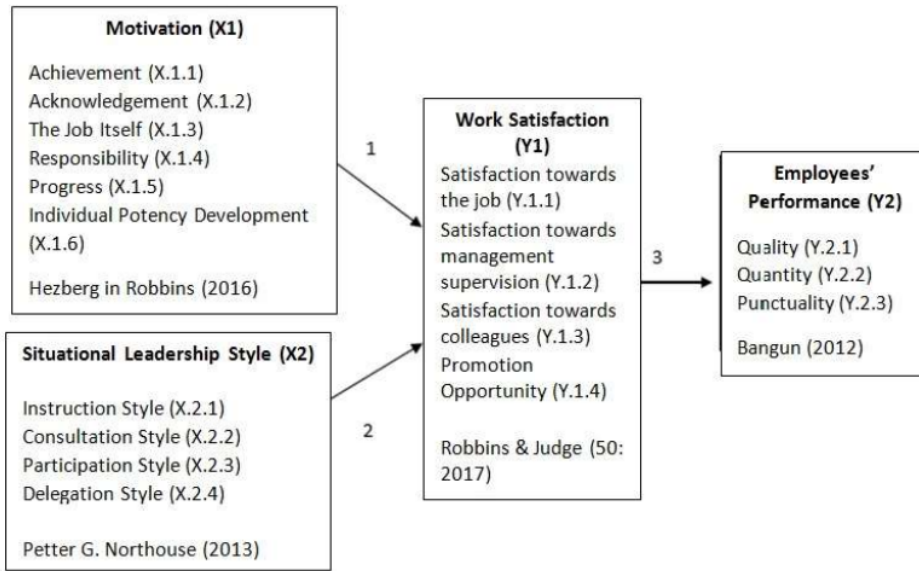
Motivation (X1)

Achievement (X.1.1)
Acknowledgement (X.1.2)
The Job Itself (X.1.3)
Responsibility (X.1.4)
Progress (X.1.5)
Individual Potency Development (X.1.6)

Hezberg in Robbins (2016)

1

Work Satisfaction (Y1)

Satisfaction towards the job (Y.1.1)
Satisfaction towards management supervision (Y.1.2)
Satisfaction towards colleagues (Y.1.3)
Promotion Opportunity (Y.1.4)

Robbins & Judge (50: 2017)

3

Employees' Performance (Y2)

Quality (Y.2.1)
Quantity (Y.2.2)
Punctuality (Y.2.3)

Bangun (2012)

Situational Leadership Style (X2)

Instruction Style (X.2.1)
Consultation Style (X.2.2)
Participation Style (X.2.3)
Delegation Style (X.2.4)

Petter G. Northouse (2013)

2